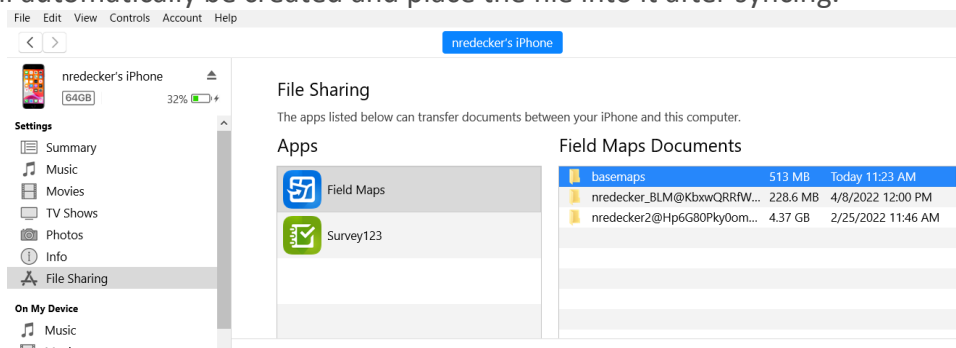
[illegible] automatically be created and place the file into it after syncing.

File Edit View Controls Account Help

nredecker's iPhone

nredecker's iPhone
64GB 32%

Settings
Summary
Music
Movies
TV Shows
Photos
Info
File Sharing

On My Device
Music

File Sharing
The apps listed below can transfer documents between your iPhone and this computer.

Apps
Field Maps
Survey123

Field Maps Documents

| | | |
|---|---|---|
| basemaps | 513 MB | Today 11:23 AM |
| nredecker_BLM@KbxwQRRfW... | 228.6 MB | 4/8/2022 12:00 PM |
| nredecker2@Hp6G80Pky0om... | 4.37 GB | 2/25/2022 11:46 AM |